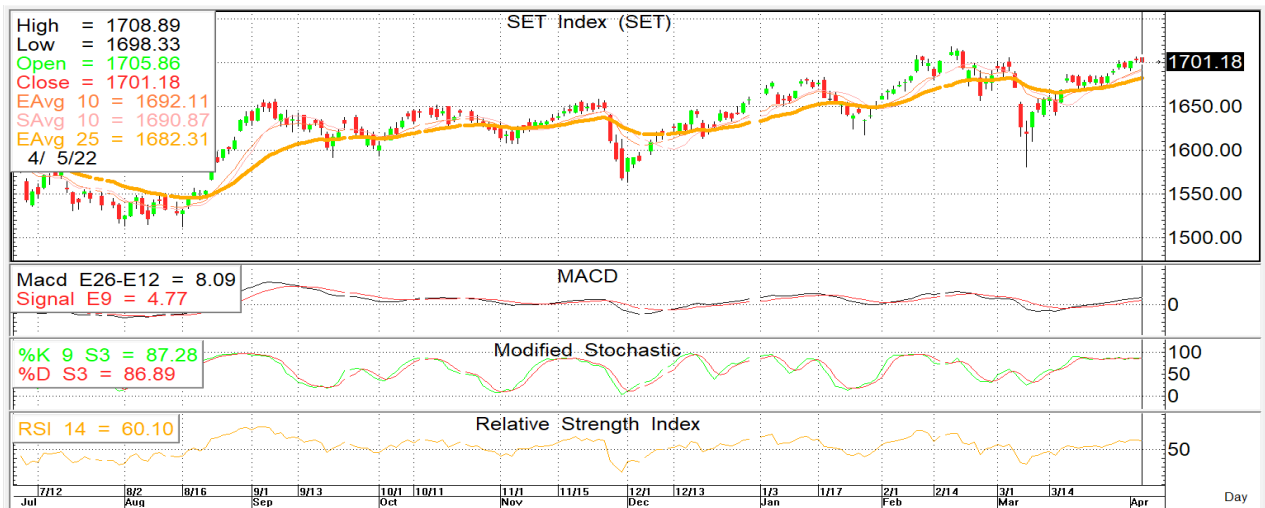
High = 1708.89
Low = 1698.33
Open = 1705.86
Close = 1701.18
EAvg 10 = 1692.11
SAvg 10 = 1690.87
EAvg 25 = 1682.31
4/ 5/22

SET Index (SET)

1701.18
1650.00
1600.00
1550.00
1500.00

Macd E26-E12 = 8.09
Signal E9 = 4.77

MACD

0

%K 9 S3 = 87.28
%D S3 = 86.89

Modified Stochastic

100
50
0

RSI 14 = 60.10

Relative Strength Index

50

7/12 8/2 8/16 9/1 9/13 10/1 10/11 11/1 11/15 12/1 12/13 1/3 1/17 2/1 2/14 3/1 3/14
Jul Aug Sep Oct Nov Dec Jan Feb Mar Apr
Day